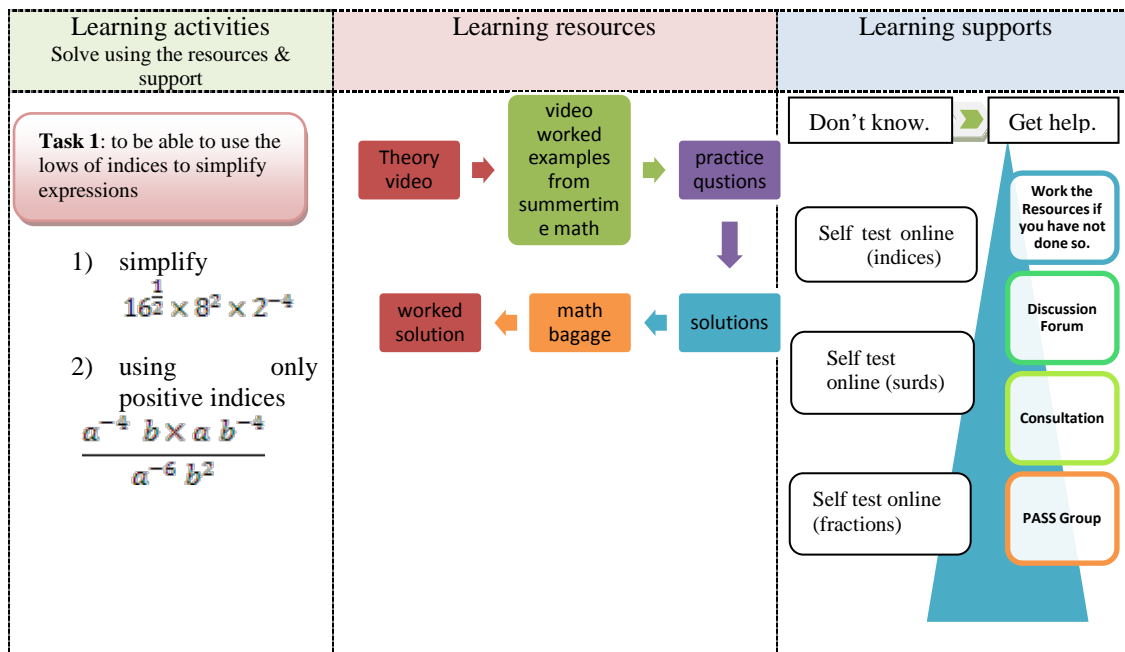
| Learning activities<br>Solve using the resources & support | Learning resources | Learning supports |
|---|---|---|
| **Task 1**: to be able to use the lows of indices to simplify expressions<br><br>1) simplify $16^{\frac{1}{2}} \times 8^2 \times 2^{-4}$<br><br>2) using only positive indices $\frac{a^{-4}\ b \times a\ b^{-4}}{a^{-6}\ b^2}$ | Theory video<br>video worked examples from summertime math<br>practice qustions<br>solutions<br>math bagage<br>worked solution | Don't know.<br>Get help.<br>Work the Resources if you have not done so.<br>Discussion Forum<br>Consultation<br>PASS Group<br>Self test online (indices)<br>Self test online (surds)<br>Self test online (fractions) |